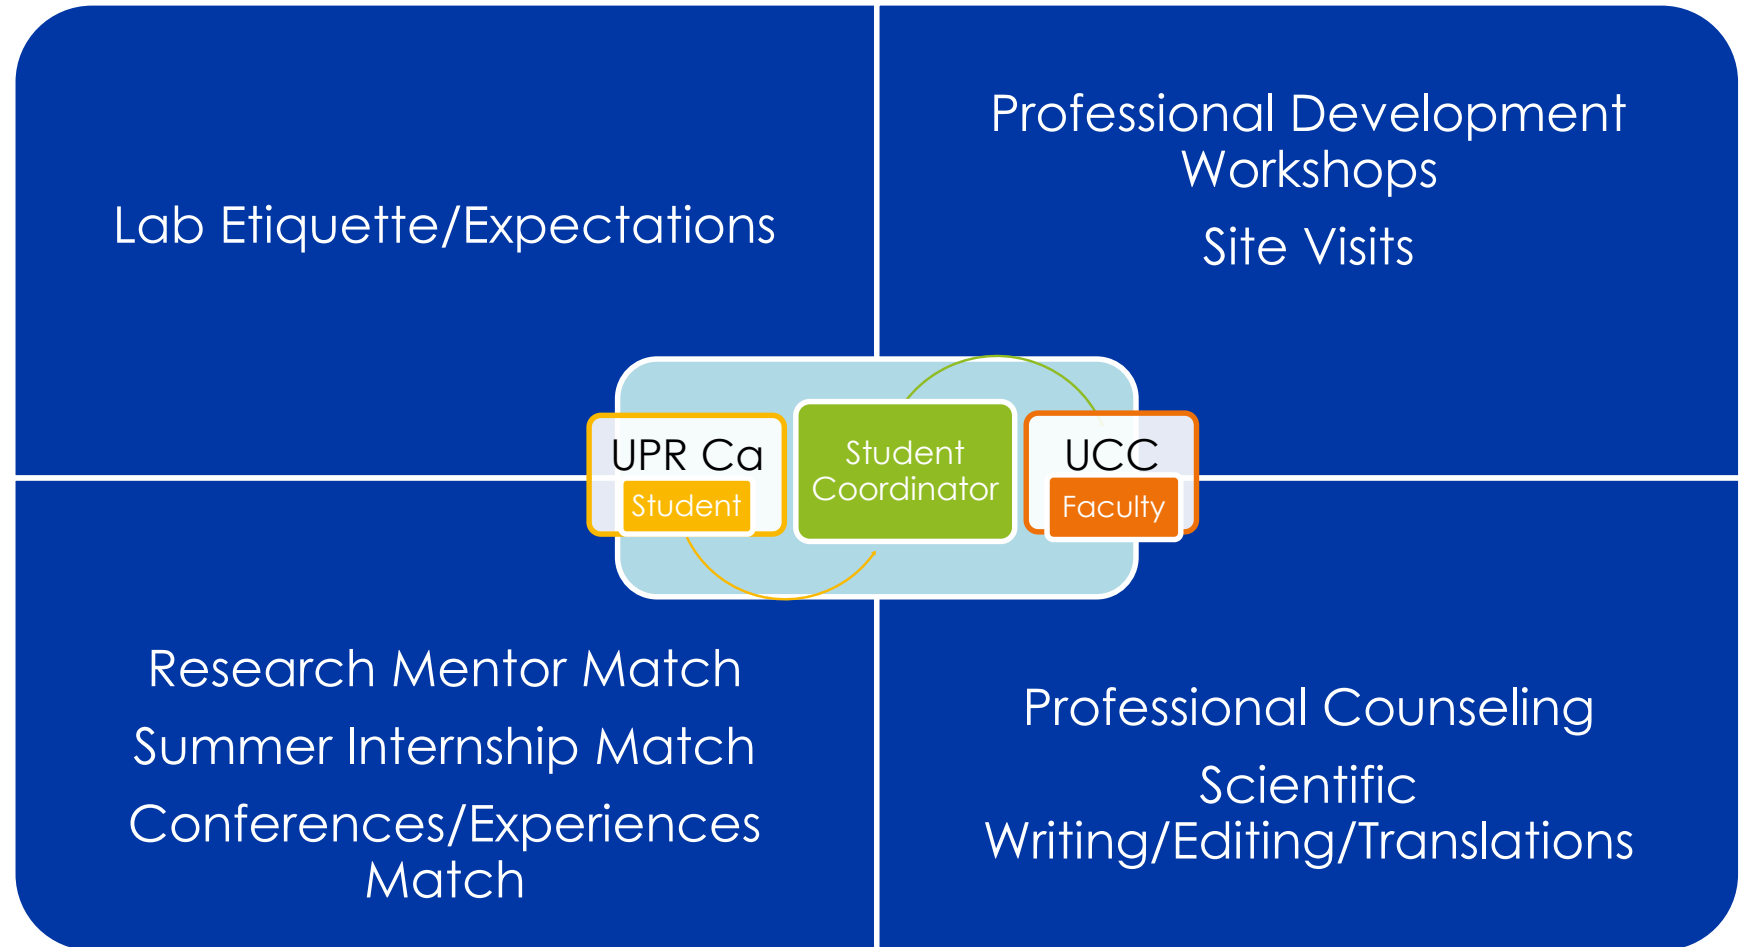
Lab Etiquette/Expectations

Professional Development Workshops

Site Visits

UPR Ca

Student

Student Coordinator

UCC

Faculty

Research Mentor Match

Summer Internship Match

Conferences/Experiences Match

Professional Counseling

Scientific Writing/Editing/Translations